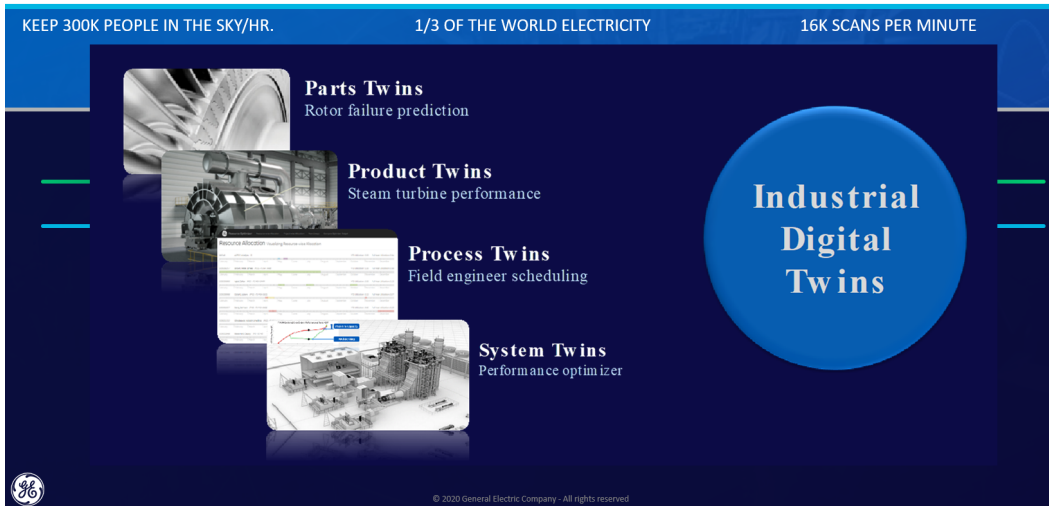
KEEP 300K PEOPLE IN THE SKY/HR.

1/3 OF THE WORLD ELECTRICITY

16K SCANS PER MINUTE

Parts Twins
Rotor failure prediction

Product Twins
Steam turbine performance

Resource Allocation

Process Twins
Field engineer scheduling

System Twins
Performance optimizer

Industrial Digital Twins

© 2020 General Electric Company - All rights reserved